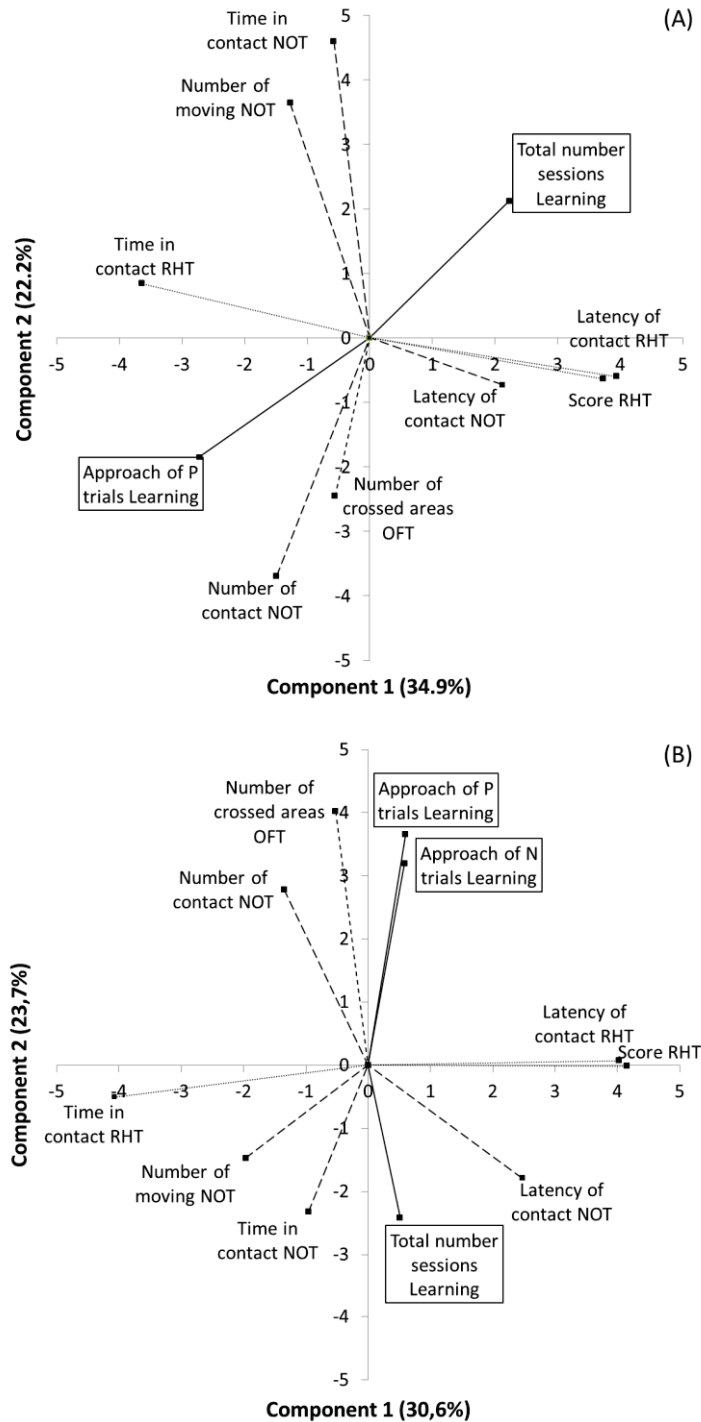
(A)

Time in contact NOT

Number of moving NOT

Total number sessions Learning

Time in contact RHT

Latency of contact RHT

Latency of contact NOT

Score RHT

Approach of P trials Learning

Number of crossed areas OFT

Number of contact NOT

5
4
3
2
1
0
-1
-2
-3
-4
-5

-5 -4 -3 -2 -1 0 1 2 3 4 5

Component 2 (22.2%)

Component 1 (34.9%)

(B)

Number of crossed areas OFT

Approach of P trials Learning

Approach of N trials Learning

Number of contact NOT

Latency of contact RHT

Score RHT

Time in contact RHT

Number of moving NOT

Time in contact NOT

Latency of contact NOT

Total number sessions Learning

5
4
3
2
1
0
-1
-2
-3
-4
-5

-5 -4 -3 -2 -1 0 1 2 3 4 5

Component 2 (23,7%)

Component 1 (30,6%)